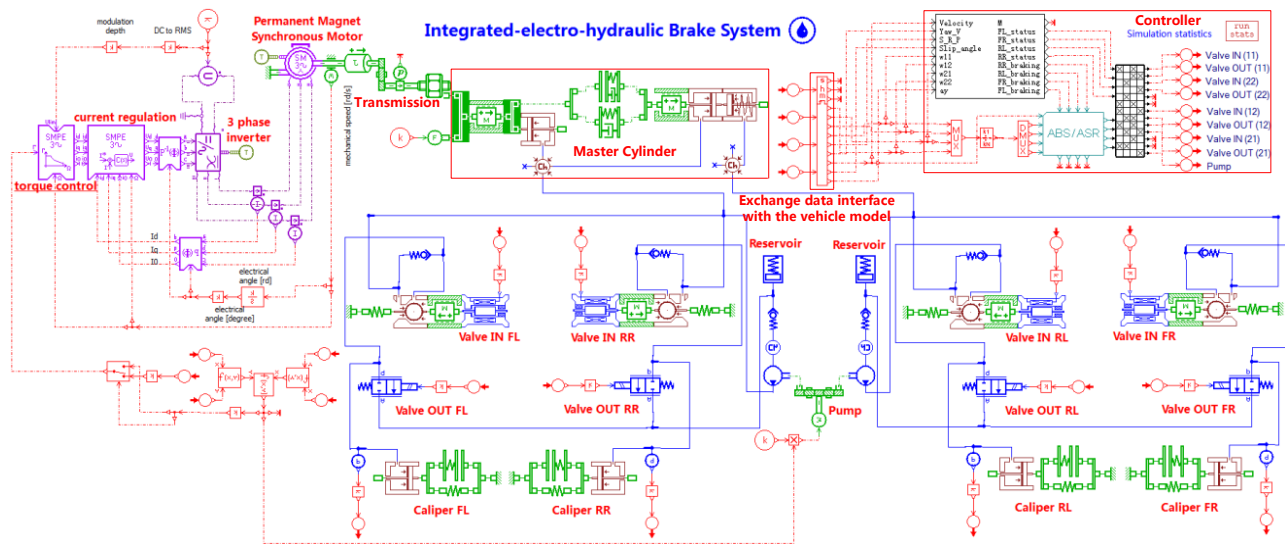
Integrated-electro-hydraulic Brake System

modulation depth

DC to RMS

Permanent Magnet Synchronous Motor

current regulation

3 phase inverter

SMPE

SMPE

torque control

Transmission

mechanical speed [rd/s]

Id

Iq

I0

electrical angle [rd]

electrical angle [degree]

Master Cylinder

Exchange data interface with the vehicle model

Controller

Simulation statistics

run stats

Velocity
Yaw_V
S_R_P
Slip_angle
w11
w12
w21
w22
ay

M
FL_status
FR_status
BL_status
BR_status
FR_braking
BL_braking
FR_braking
FL_braking

ABS/ASR

Valve IN (11)
Valve OUT (11)
Valve IN (22)
Valve OUT (22)
Valve IN (12)
Valve OUT (12)
Valve IN (21)
Valve OUT (21)
Pump

Reservoir

Reservoir

Valve IN FL

Valve IN RR

Valve IN RL

Valve IN FR

Valve OUT FL

Valve OUT RR

Pump

Valve OUT RL

Valve OUT FR

Caliper FL

Caliper RR

Caliper RL

Caliper FR